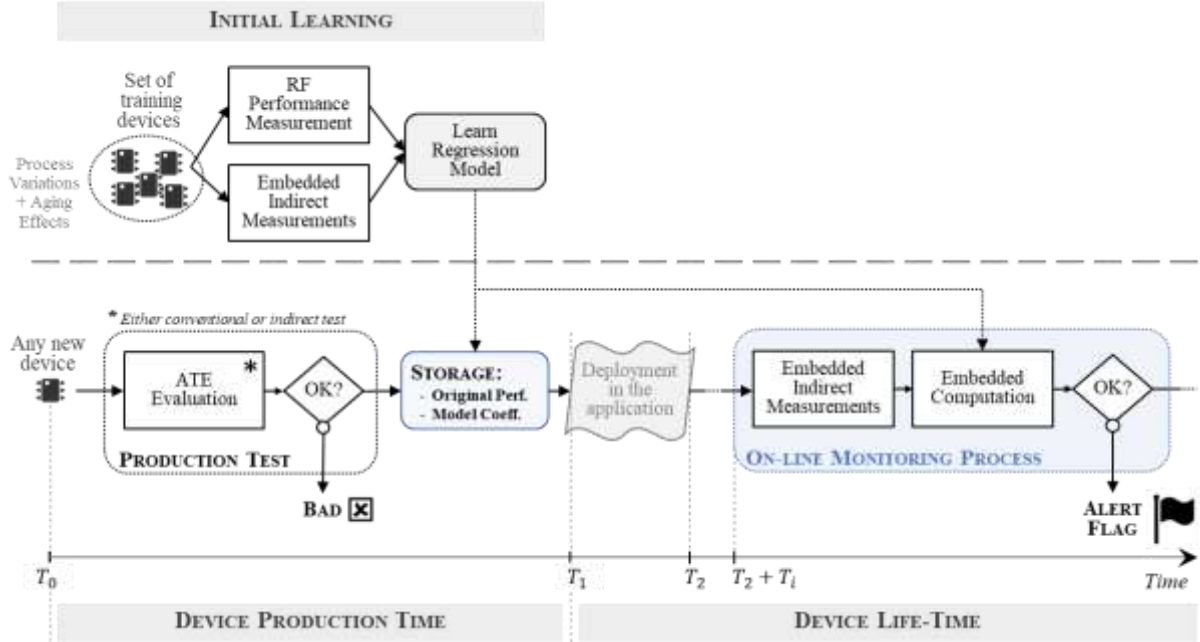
Initial Learning

Set of training devices

Process Variations + Aging Effects

RF Performance Measurement

Embedded Indirect Measurements

Learn Regression Model

* Either conventional or indirect test

Any new device

ATE Evaluation *

OK?

Production Test

Bad

Storage:
- Original Perf.
- Model Coeff.

Deployment in the application

Embedded Indirect Measurements

Embedded Computation

OK?

On-line Monitoring Process

Alert Flag

$T_0$

$T_1$

$T_2$

$T_2 + T_i$

Time

Device Production Time

Device Life-Time